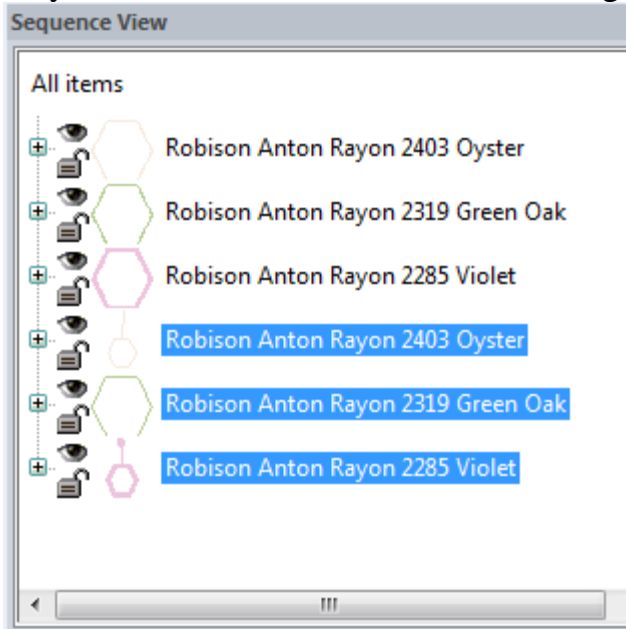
Sequence View

All items

Robison Anton Rayon 2403 Oyster

Robison Anton Rayon 2319 Green Oak

Robison Anton Rayon 2285 Violet

Robison Anton Rayon 2403 Oyster

Robison Anton Rayon 2319 Green Oak

Robison Anton Rayon 2285 Violet